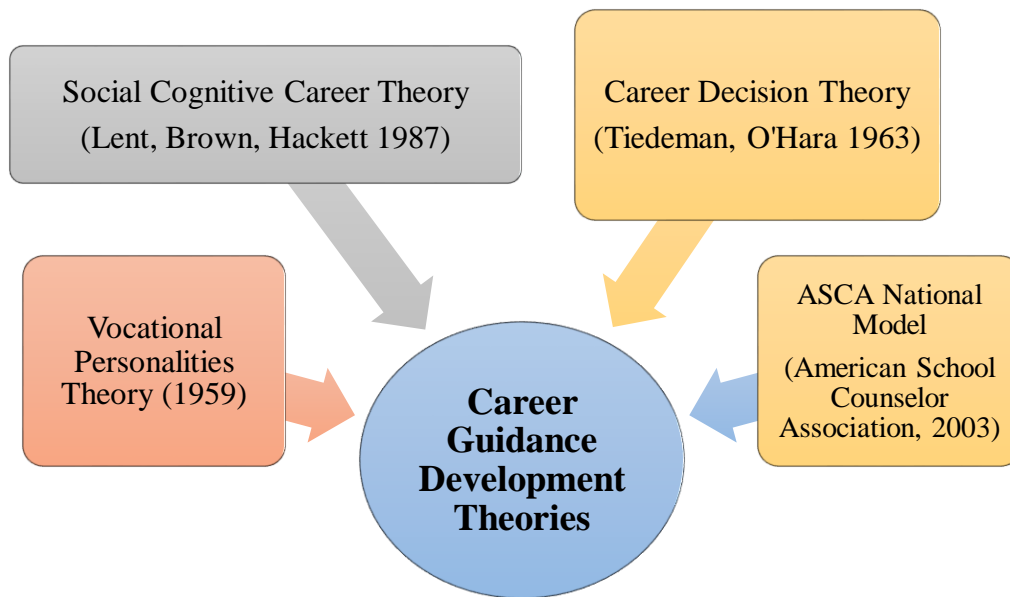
Social Cognitive Career Theory
(Lent, Brown, Hackett 1987)

Career Decision Theory
(Tiedeman, O'Hara 1963)

Vocational Personalities Theory (1959)

ASCA National Model
(American School Counselor Association, 2003)

Career Guidance Development Theories